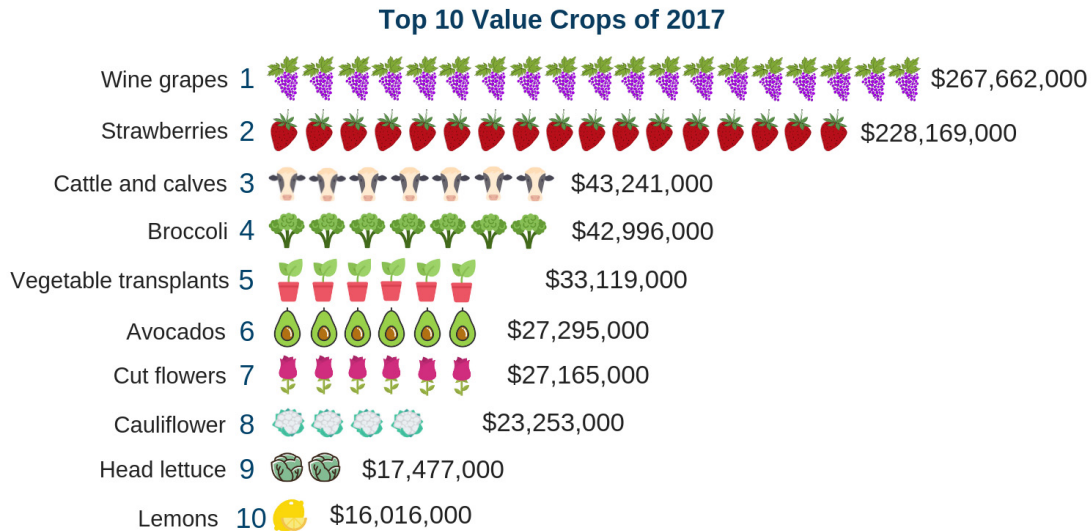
Top 10 Value Crops of 2017

Wine grapes 1 $267,662,000
Strawberries 2 $228,169,000
Cattle and calves 3 $43,241,000
Broccoli 4 $42,996,000
Vegetable transplants 5 $33,119,000
Avocados 6 $27,295,000
Cut flowers 7 $27,165,000
Cauliflower 8 $23,253,000
Head lettuce 9 $17,477,000
Lemons 10 $16,016,000